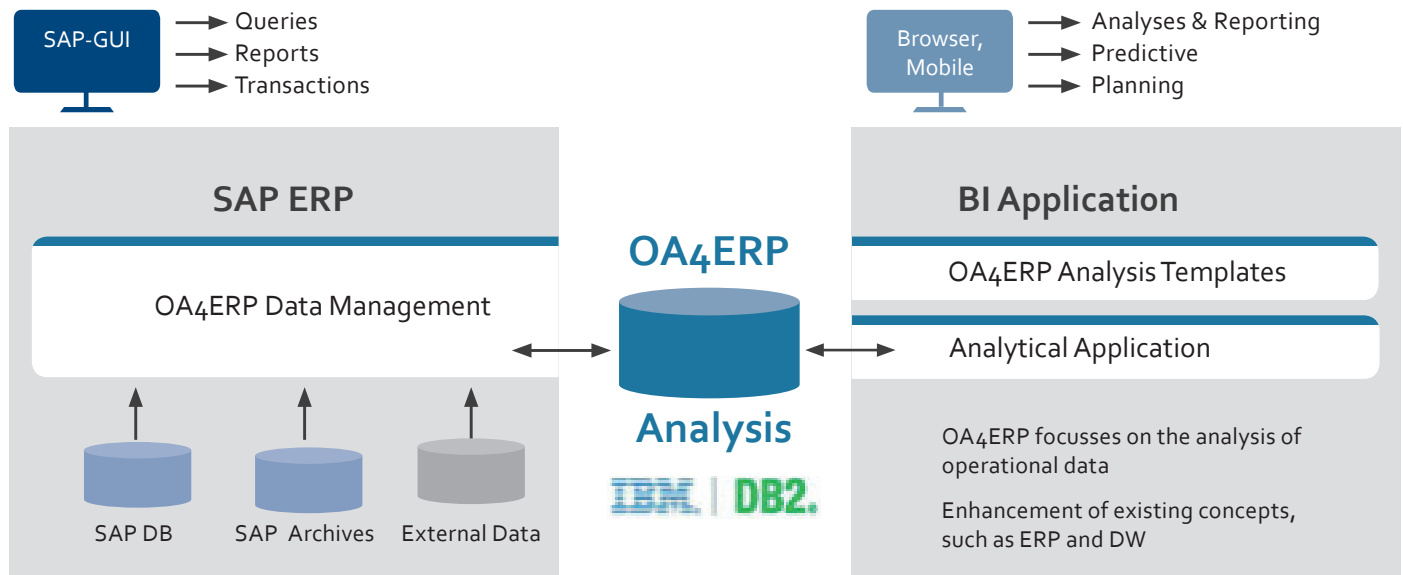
SAP-GUI

Queries
Reports
Transactions

Browser, Mobile

Analyses & Reporting
Predictive
Planning

SAP ERP

OA4ERP Data Management

SAP DB

SAP Archives

External Data

OA4ERP

Analysis

IBM | DB2.

BI Application

OA4ERP Analysis Templates

Analytical Application

OA4ERP focusses on the analysis of operational data

Enhancement of existing concepts, such as ERP and DW